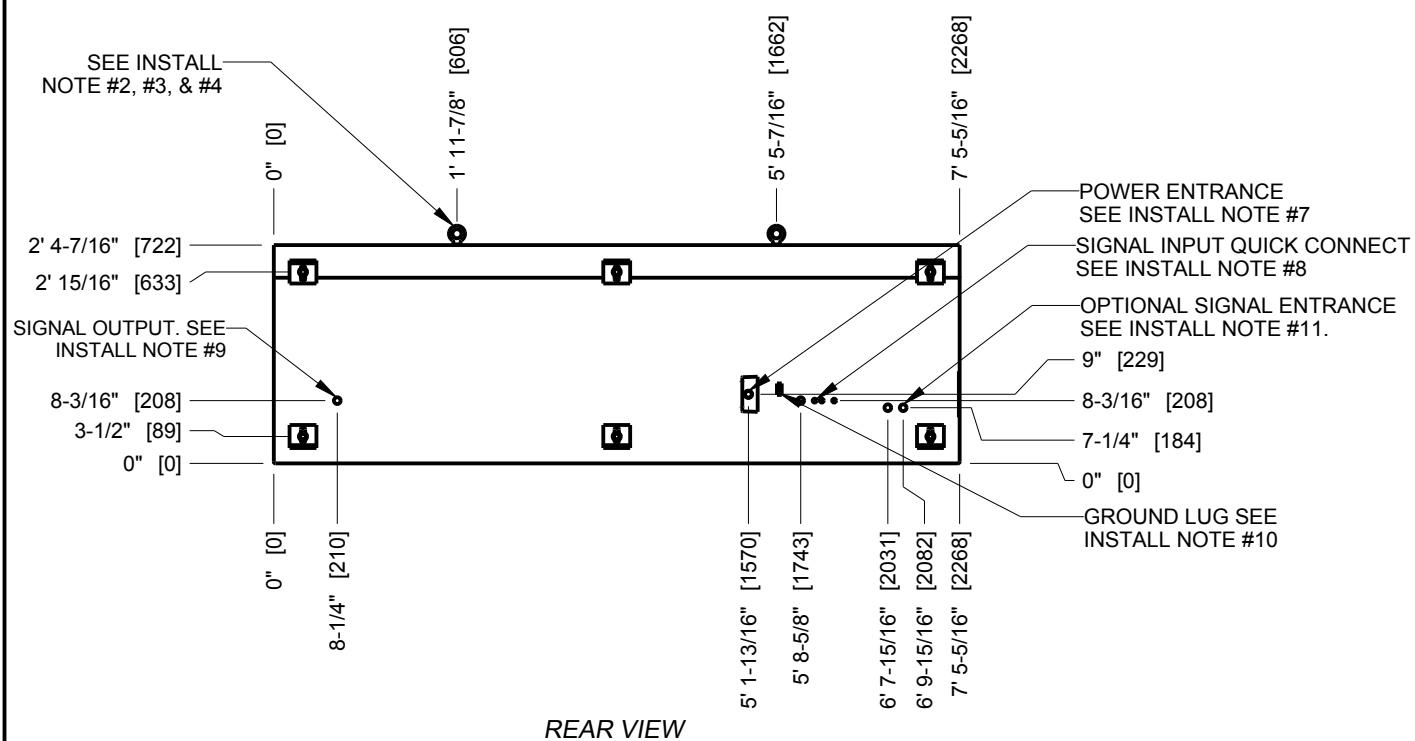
SEE INSTALL NOTE #2, #3, & #4

1' 11-7/8" [606]

5' 5-7/16" [1662]

7' 5-5/16" [2268]

0" [0]

POWER ENTRANCE SEE INSTALL NOTE #7

SIGNAL INPUT QUICK CONNECT SEE INSTALL NOTE #8

OPTIONAL SIGNAL ENTRANCE SEE INSTALL NOTE #11.

2' 4-7/16" [722]

2' 15/16" [633]

SIGNAL OUTPUT. SEE INSTALL NOTE #9

9" [229]

8-3/16" [208]

8-3/16" [208]

3-1/2" [89]

7-1/4" [184]

0" [0]

0" [0]

GROUND LUG SEE INSTALL NOTE #10

0" [0]

8-1/4" [210]

5' 1-13/16" [1570]

5' 8-5/8" [1743]

6' 7-15/16" [2031]

6' 9-15/16" [2082]

7' 5-5/16" [2268]

REAR VIEW